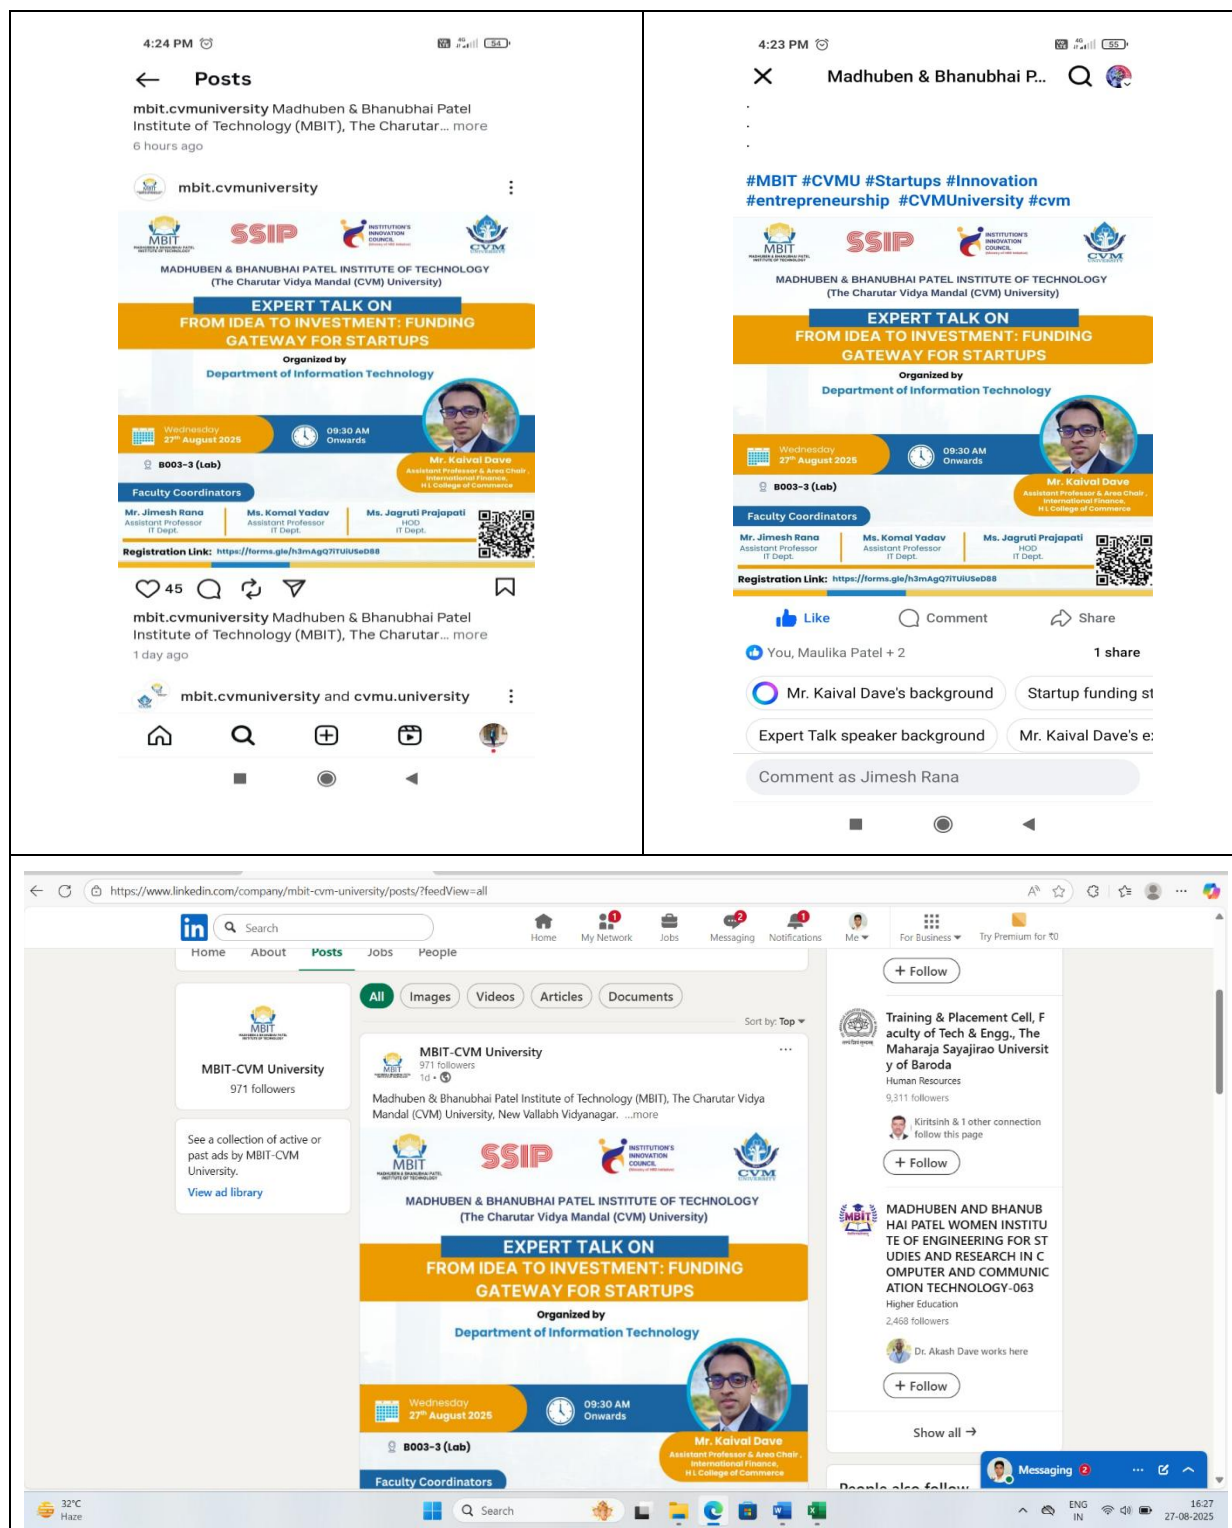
4:24 PM

← Posts

mbit.cvmuniversity Madhuben & Bhanubhai Patel Institute of Technology (MBIT), The Charutar... more
6 hours ago

mbit.cvmuniversity

MBIT SSIP INSTITUTION'S INNOVATION COUNCIL CVM

MADHUBEN & BHANUBHAI PATEL INSTITUTE OF TECHNOLOGY
(The Charutar Vidya Mandal (CVM) University)

EXPERT TALK ON
FROM IDEA TO INVESTMENT: FUNDING GATEWAY FOR STARTUPS

Organized by
Department of Information Technology

Wednesday 27th August 2025
09:30 AM Onwards
B003-3 (Lab)
Mr. Kaival Dave
Assistant Professor & Area Chair, International Finance, H L College of Commerce

Faculty Coordinators
Mr. Jimesh Rana Assistant Professor IT Dept.
Ms. Komal Yadav Assistant Professor IT Dept.
Ms. Jagruti Prajapati HOD IT Dept.
Registration Link: https://forms.gle/h3mAgQ7iTUiUSeD88

45

mbit.cvmuniversity Madhuben & Bhanubhai Patel Institute of Technology (MBIT), The Charutar... more
1 day ago

mbit.cvmuniversity and cvmu.university

4:23 PM

Madhuben & Bhanubhai P...

#MBIT #CVMU #Startups #Innovation #entrepreneurship #CVMUniversity #cvm

MADHUBEN & BHANUBHAI PATEL INSTITUTE OF TECHNOLOGY
(The Charutar Vidya Mandal (CVM) University)
EXPERT TALK ON
FROM IDEA TO INVESTMENT: FUNDING GATEWAY FOR STARTUPS
Organized by
Department of Information Technology
Wednesday 27th August 2025
09:30 AM Onwards
B003-3 (Lab)
Mr. Kaival Dave
Assistant Professor & Area Chair, International Finance, H L College of Commerce
Faculty Coordinators
Mr. Jimesh Rana Assistant Professor IT Dept.
Ms. Komal Yadav Assistant Professor IT Dept.
Ms. Jagruti Prajapati HOD IT Dept.
Registration Link: https://forms.gle/h3mAgQ7iTUiUSeD88

Like Comment Share
You, Maulika Patel + 2 1 share
Mr. Kaival Dave's background Startup funding st
Expert Talk speaker background Mr. Kaival Dave's e
Comment as Jimesh Rana

https://www.linkedin.com/company/mbit-cvm-university/posts/?feedView=all

Search Home My Network Jobs Messaging Notifications Me For Business Try Premium for ₹0
Home About Posts Jobs People

MBIT-CVM University
971 followers

See a collection of active or past ads by MBIT-CVM University.
View ad library

All Images Videos Articles Documents
Sort by: Top

MBIT-CVM University
971 followers
1d •
Madhuben & Bhanubhai Patel Institute of Technology (MBIT), The Charutar Vidya Mandal (CVM) University, New Vallabh Vidyanagar. ...more

MADHUBEN & BHANUBHAI PATEL INSTITUTE OF TECHNOLOGY
(The Charutar Vidya Mandal (CVM) University)
EXPERT TALK ON
FROM IDEA TO INVESTMENT: FUNDING GATEWAY FOR STARTUPS
Organized by
Department of Information Technology
Wednesday 27th August 2025
09:30 AM Onwards
B003-3 (Lab)
Mr. Kaival Dave
Assistant Professor & Area Chair, International Finance, H L College of Commerce
Faculty Coordinators

+ Follow
Training & Placement Cell, Faculty of Tech & Engg., The Maharaja Sayajirao University of Baroda
Human Resources
9,311 followers
Kiritsinh & 1 other connection follow this page
+ Follow
MADHUBEN AND BHANUBHAI PATEL WOMEN INSTITUTE OF ENGINEERING FOR STUDIES AND RESEARCH IN COMPUTER AND COMMUNICATION TECHNOLOGY-063
Higher Education
2,468 followers
Dr. Akash Dave works here
+ Follow
Show all →
Messaging 2
People also follow

32°C Haze
Search
ENG IN
16:27
27-08-2025